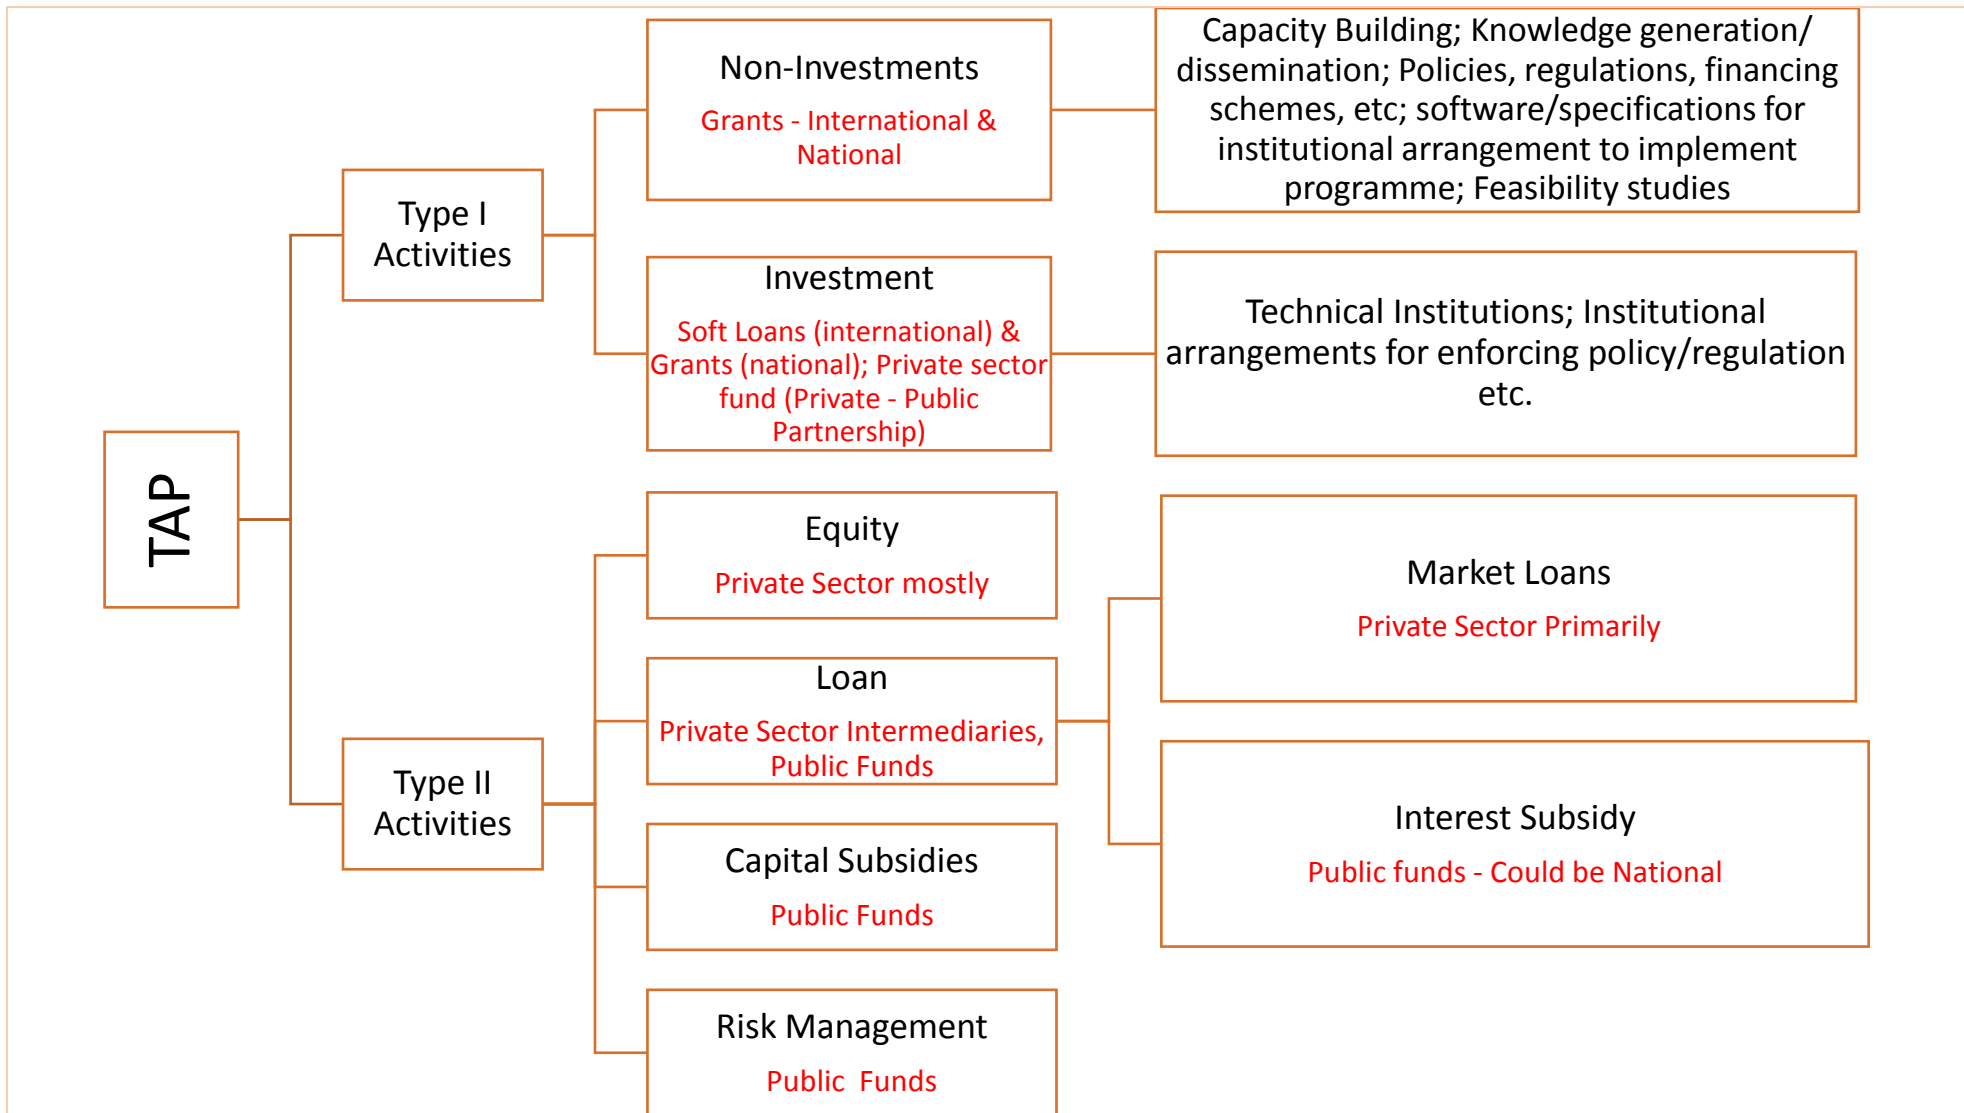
TAP

Type I Activities

Non-Investments

Grants - International & National

Capacity Building; Knowledge generation/ dissemination; Policies, regulations, financing schemes, etc; software/specifications for institutional arrangement to implement programme; Feasibility studies

Investment

Soft Loans (international) & Grants (national); Private sector fund (Private - Public Partnership)

Technical Institutions; Institutional arrangements for enforcing policy/regulation etc.

Type II Activities

Equity

Private Sector mostly

Loan

Private Sector Intermediaries, Public Funds

Market Loans

Private Sector Primarily

Interest Subsidy

Public funds - Could be National

Capital Subsidies

Public Funds

Risk Management

Public Funds